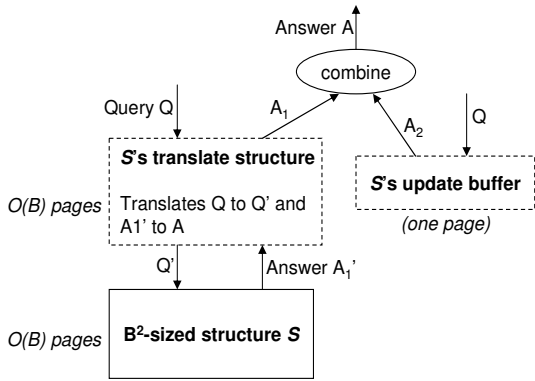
Answer A

combine

Query Q

$A_1$

$A_2$

Q

*S*'s translate structure

Translates Q to Q' and A1' to A

*S*'s update buffer

(one page)

O(B) pages

Q'

Answer $A_1$'

O(B) pages

$B^2$-sized structure *S*